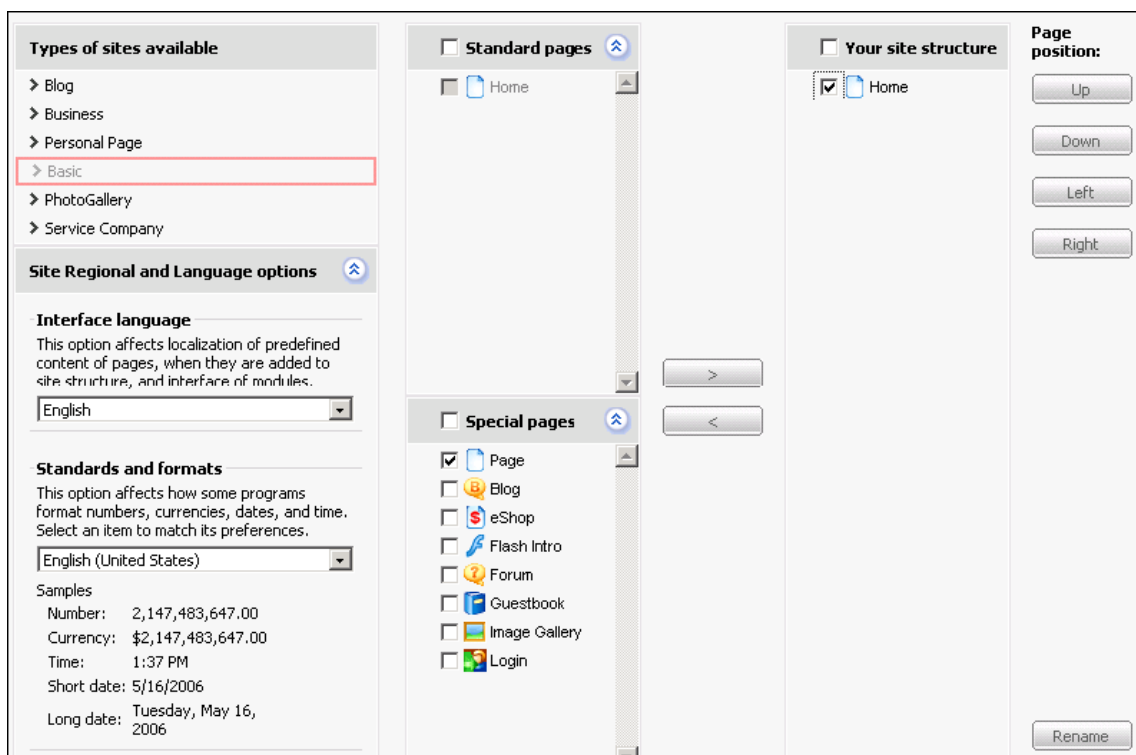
Types of sites available

> Blog
> Business
> Personal Page
> Basic
> PhotoGallery
> Service Company

Site Regional and Language options

Interface language
This option affects localization of predefined content of pages, when they are added to site structure, and interface of modules.

English

Standards and formats
This option affects how some programs format numbers, currencies, dates, and time. Select an item to match its preferences.

English (United States)

Samples
Number: 2,147,483,647.00
Currency: $2,147,483,647.00
Time: 1:37 PM
Short date: 5/16/2006
Long date: Tuesday, May 16, 2006

Standard pages

Home

Special pages

Page
Blog
eShop
Flash Intro
Forum
Guestbook
Image Gallery
Login

>
<

Your site structure

Home

Page position:

Up
Down
Left
Right
Rename